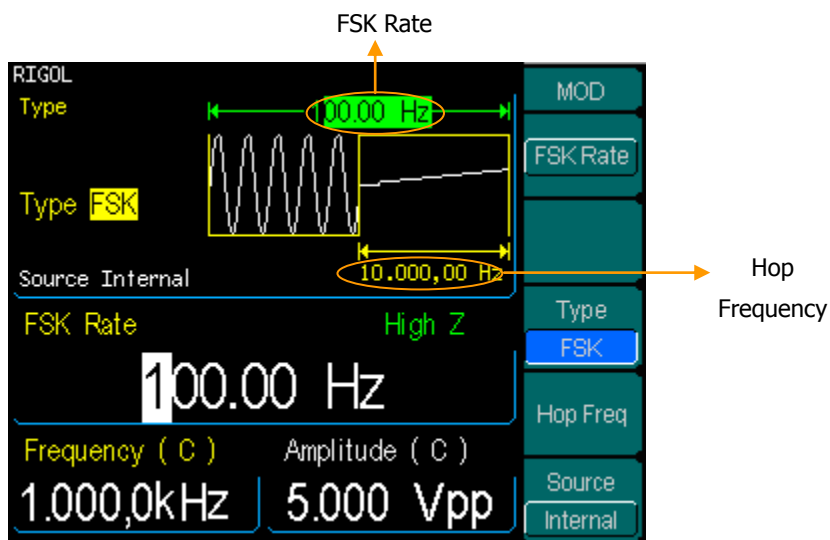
FSK Rate

RIGOL

Type

100.00 Hz

Type FSK

Source Internal

10.000,00 Hz

FSK Rate

High Z

100.00 Hz

Frequency ( C )

Amplitude ( C )

1.000,0kHz

5.000 Vpp

MOD

FSK Rate

Type

FSK

Hop Freq

Source

Internal

Hop Frequency